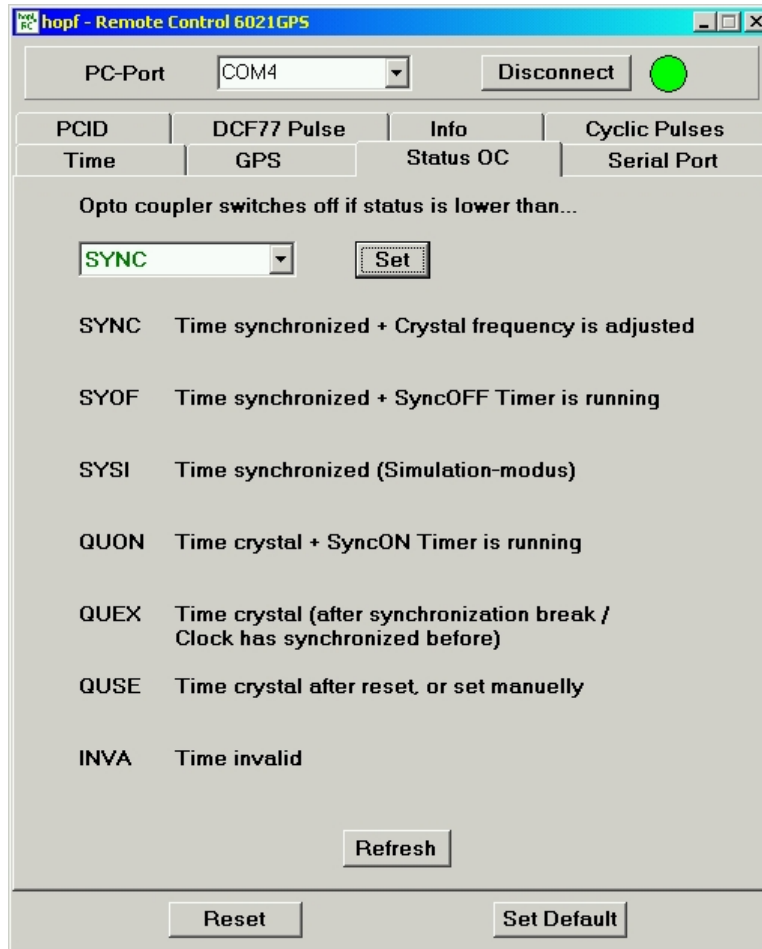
hopf - Remote Control 6021GPS

PC-Port COM4 Disconnect

PCID | DCF77 Pulse | Info | Cyclic Pulses
Time | GPS | Status OC | Serial Port

Opto coupler switches off if status is lower than...

SYNC Set

SYNC Time synchronized + Crystal frequency is adjusted

SYOF Time synchronized + SyncOFF Timer is running

SYSI Time synchronized (Simulation-modus)

QUON Time crystal + SyncON Timer is running

QUEX Time crystal (after synchronization break / Clock has synchronized before)

QUSE Time crystal after reset, or set manuelly

INVA Time invalid

Refresh

Reset Set Default